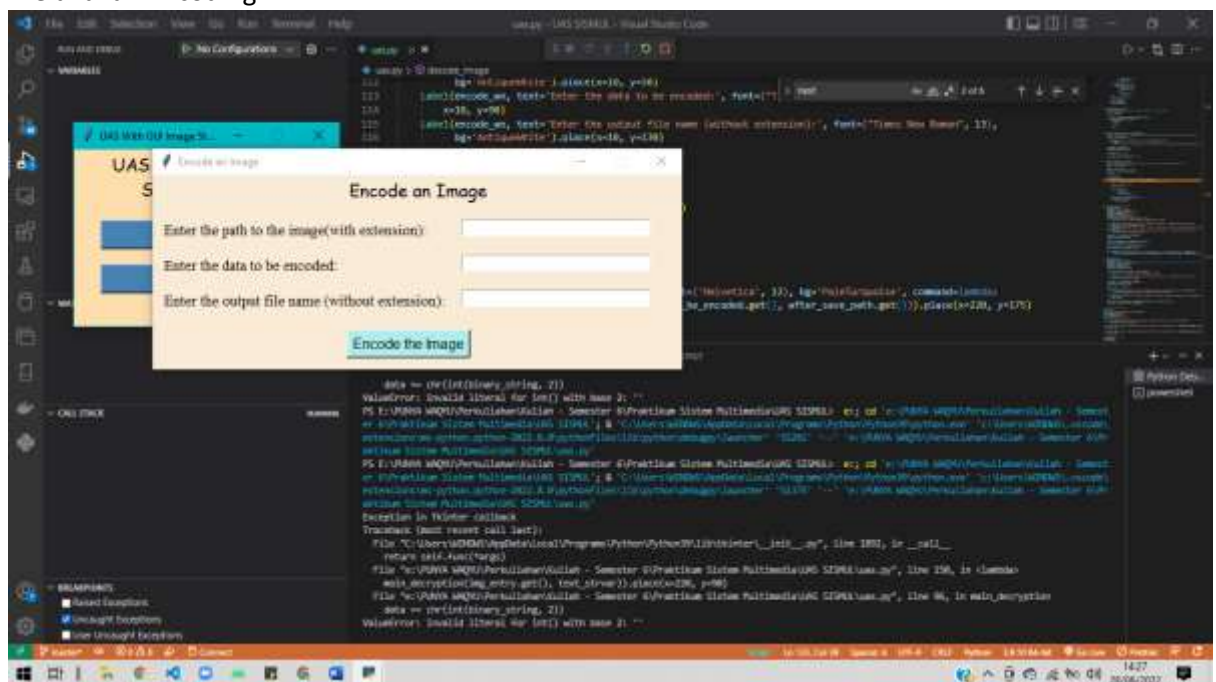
File Edit Selection View Go Run Terminal Help

uas.py - UAS SISMUL - Visual Studio Code

RUN AND DEBUG

No Configurations

VARIABLES

uas.py

uas.py > encode_image

bg='AntiqueWhite').place(x=10, y=30)

Label(encode_wn, text='Enter the data to be encoded:', font=("Times New Roman", 13),

x=10, y=90)

Label(encode_wn, text='Enter the output file name (without extension):', font=("Times New Roman", 13),

bg='AntiqueWhite').place(x=10, y=130)

('Helvetica', 13), bg='PaleTurquoise', command=lambda:

to_encoded.get(), after_save_path.get())).place(x=220, y=175)

UAS With GUI Image St...

UAS

S

Encode an Image

Encode an Image

Enter the path to the image(with extension):

Enter the data to be encoded:

Enter the output file name (without extension):

Encode the Image

CALL STACK

data += chr(int(binary_string, 2))

ValueError: invalid literal for int() with base 2: ''

PS E:\PUNYA WAQHI\Perkuliahan\Kuliah - Semester 6\Praktikum Sistem Multimedia\UAS SISMUL>

Exception in Tkinter callback

Traceback (most recent call last):

File "C:\Users\ADMIN\AppData\Local\Programs\Python\Python39\lib\tkinter\__init__.py", line 1892, in __call__

return self.func(*args)

File "e:\PUNYA WAQHI\Perkuliahan\Kuliah - Semester 6\Praktikum Sistem Multimedia\UAS SISMUL\uas.py", line 150, in <lambda>

main_decryption(img_entry.get(), text_strvar)).place(x=220, y=90)

File "e:\PUNYA WAQHI\Perkuliahan\Kuliah - Semester 6\Praktikum Sistem Multimedia\UAS SISMUL\uas.py", line 66, in main_decryption

data += chr(int(binary_string, 2))

ValueError: invalid literal for int() with base 2: ''

BREAKPOINTS

Raised Exceptions

Uncaught Exceptions

User Uncaught Exceptions

Python Debug...

powershell

1427

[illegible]